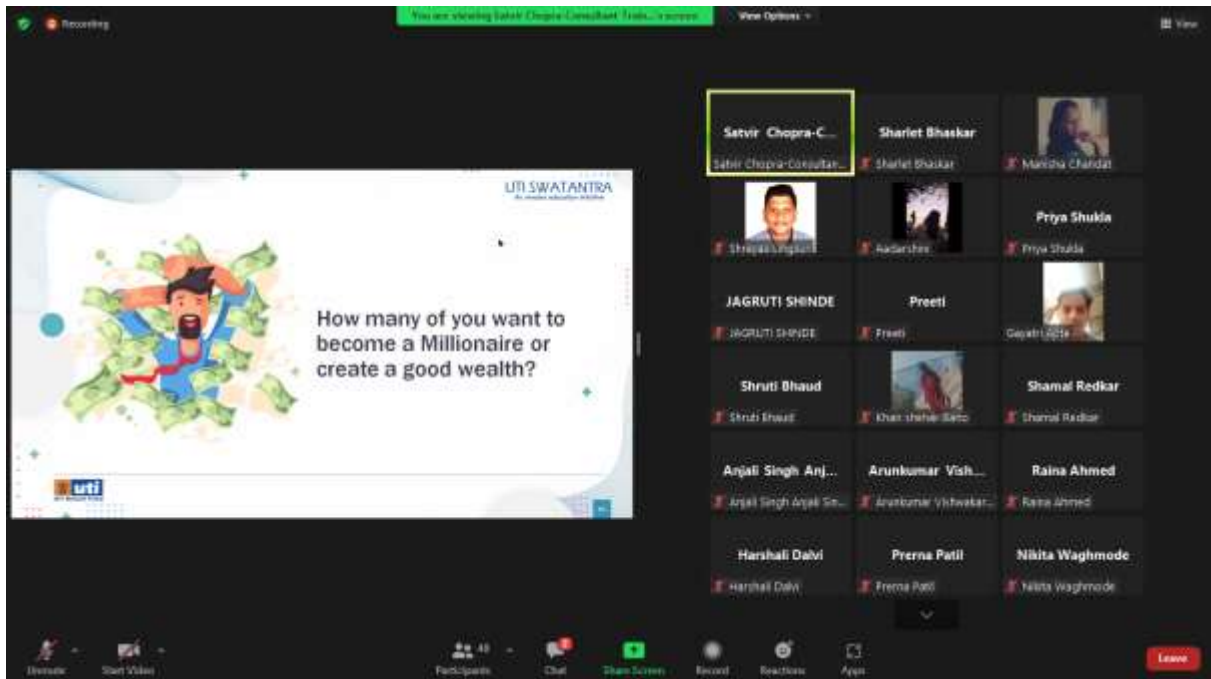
Recording

You are viewing Satvir Chopra-Consultant Train... 's screen

View Options

View

UTI SWATANTRA

How many of you want to become a Millionaire or create a good wealth?

uti

Satvir Chopra-C...

Satvir Chopra-Consultan...

Sharlet Bhaskar

Sharlet Bhaskar

Manisha Chandat

Shreyas Ingaun

Aadarshini

Priya Shukla

Priya Shukla

JAGRUTI SHINDE

JAGRUTI SHINDE

Preeti

Preeti

Gayatri Apte

Shruti Bhaud

Shruti Bhaud

Khan shehar Banu

Shamal Redkar

Shamal Redkar

Anjali Singh Anj...

Anjali Singh Anjali Sin...

Arunkumar Vish...

Arunkumar Vishwakar...

Raina Ahmed

Raina Ahmed

Harshali Dalvi

Harshali Dalvi

Prerna Patil

Prerna Patil

Nikita Waghmode

Nikita Waghmode

Unmute

Start Video

Participants 48

Chat

Share Screen

Record

Reactions

Apps

Leave